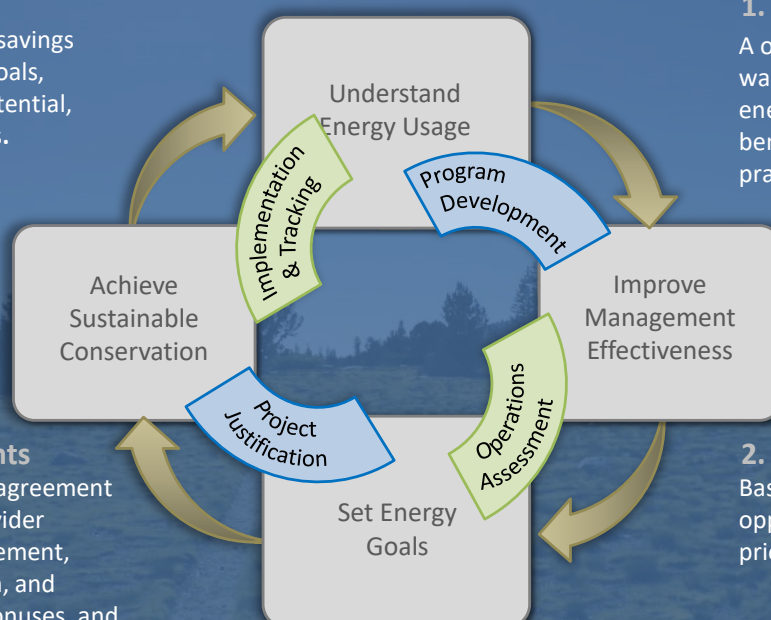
savings
oals,
tential,
s.

Understand Energy Usage

1.
A o
wa
ene
ber
pra

Program Development

Implementation & Tracking

Achieve Sustainable Conservation

Improve Management Effectiveness

Operations Assessment

Project Justification

nts
agreement
vider
ement,
n, and
onuses, and

Set Energy Goals

2.
Bas
opp
prio